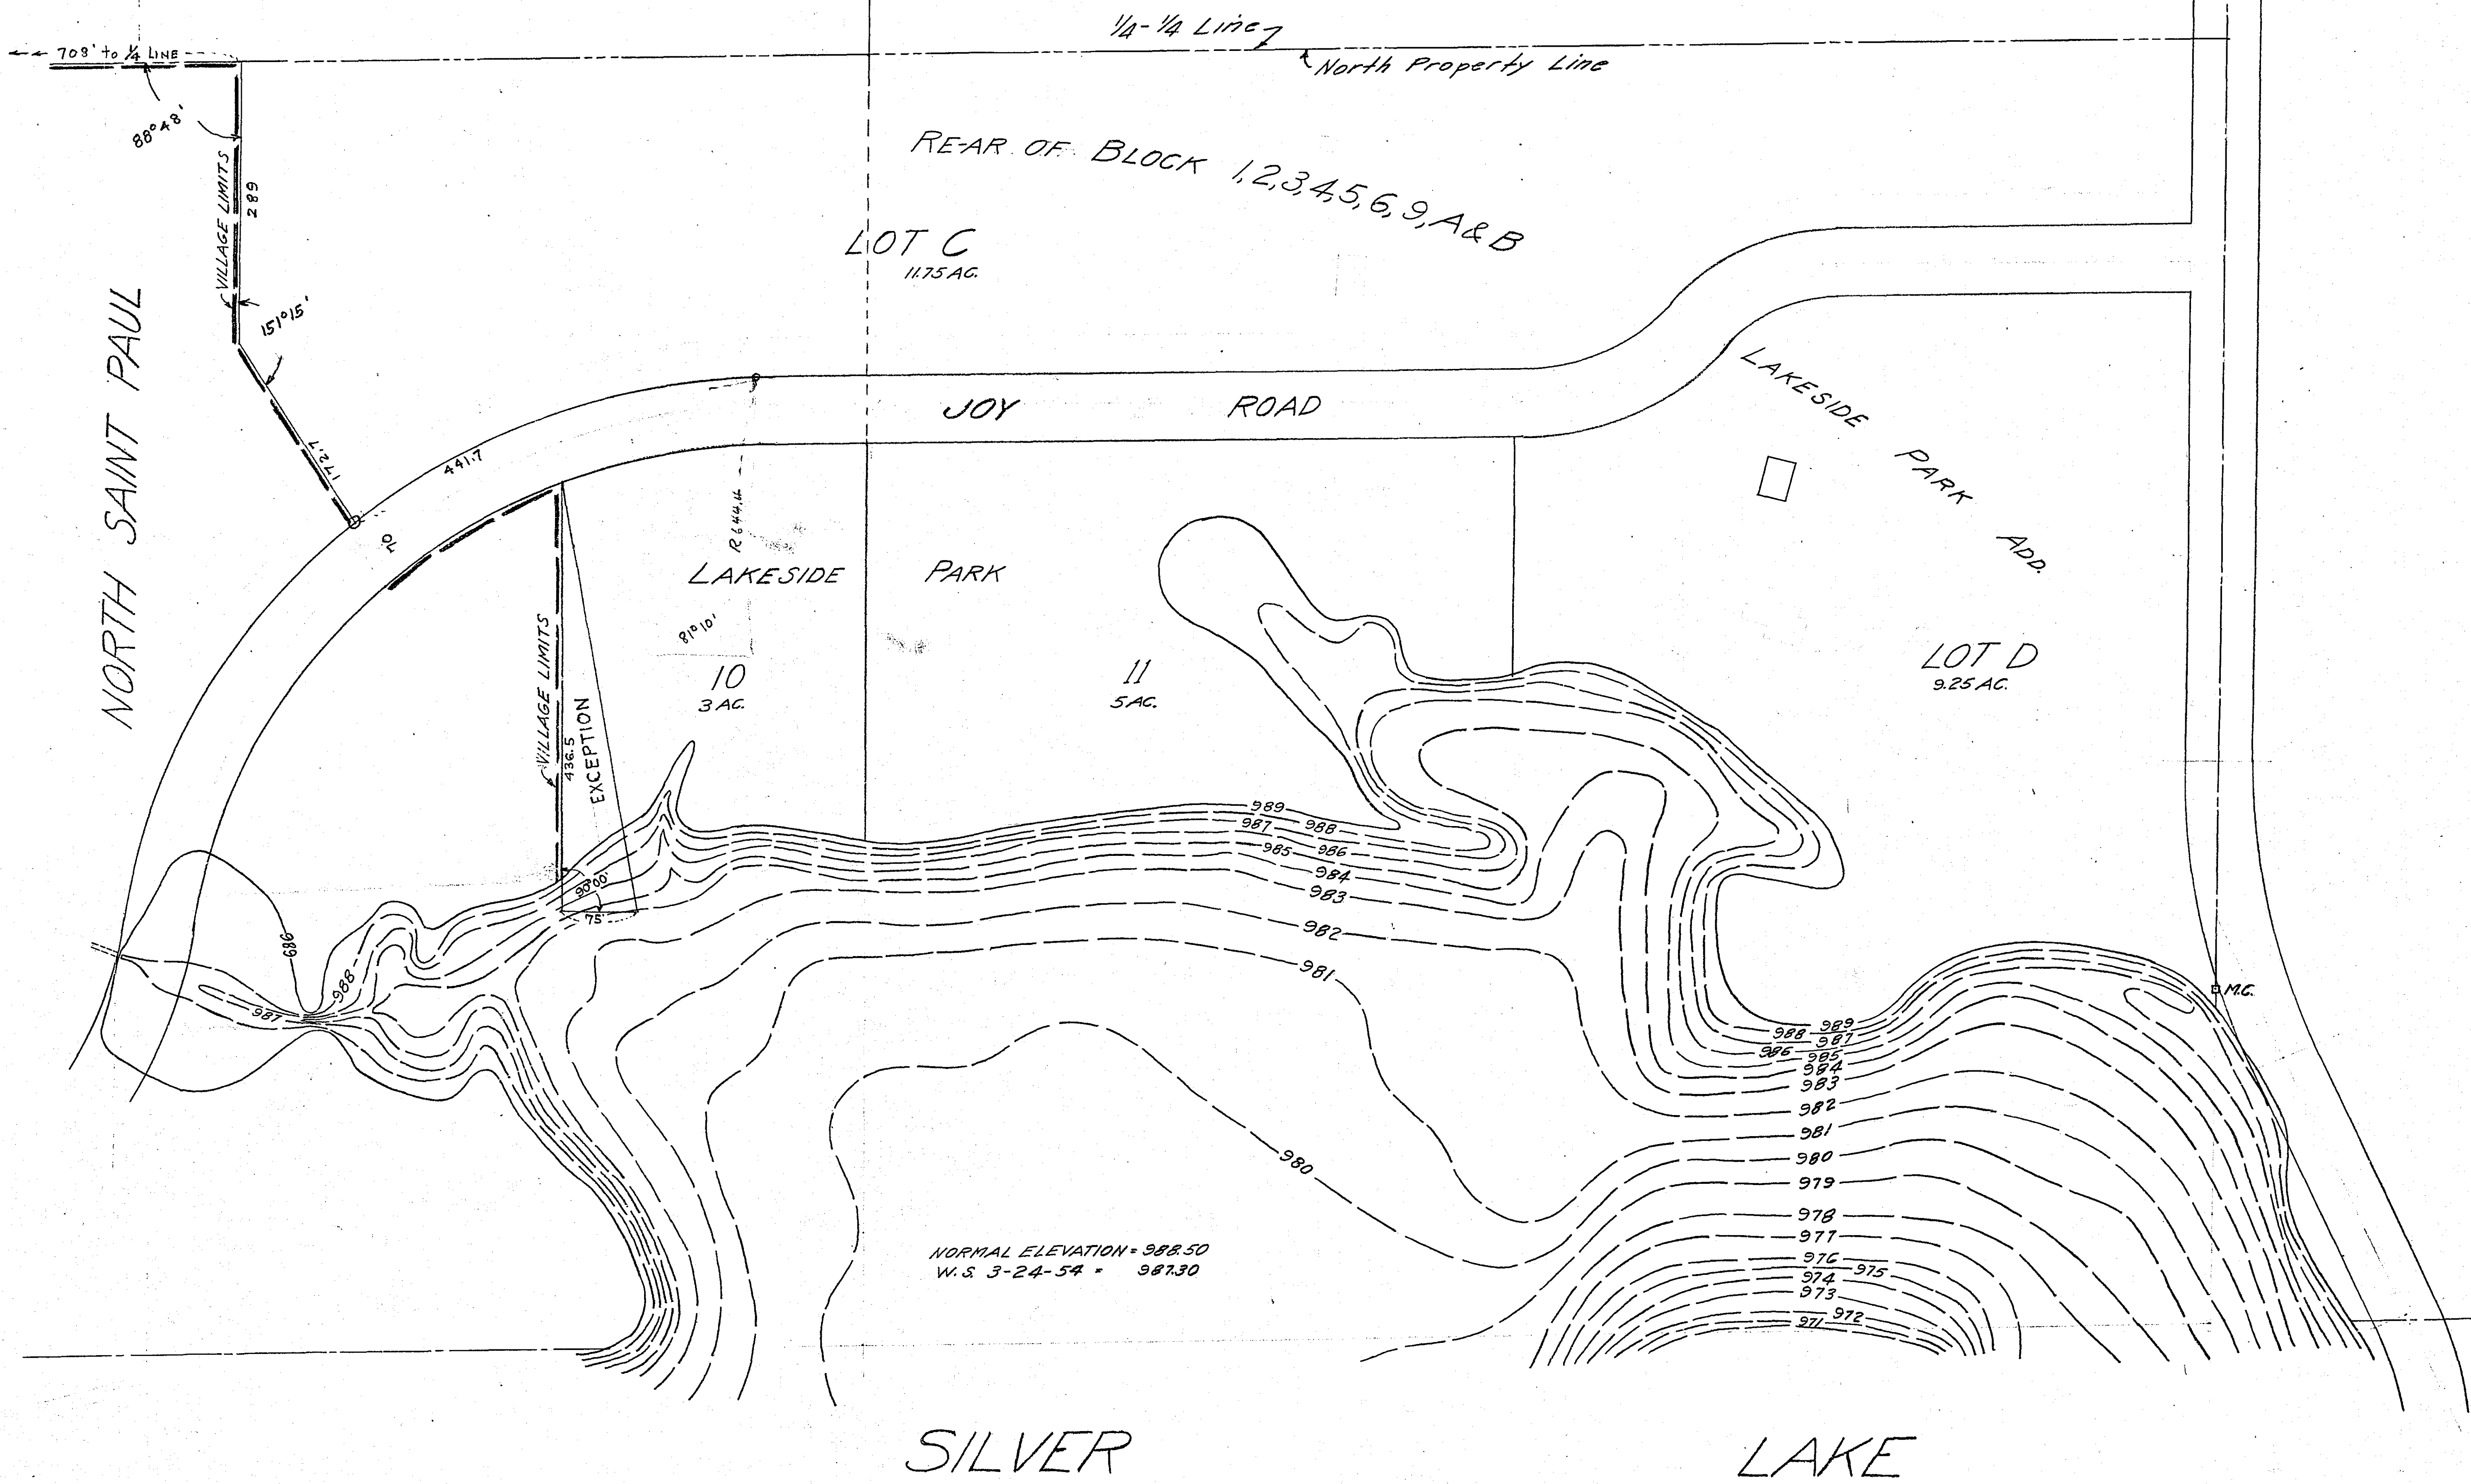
708' to 1/4 LINE

1/4-1/4 Line

North Property Line

88°48'

VILLAGE LIMITS

289

RE-AR. OF BLOCK 1,2,3,4,5,6,9, A&B

LOT C
11.75 AC.

151°15'

NORTH SAINT PAUL

121.7

441.7

JOY ROAD

LAKESIDE PARK ADD.

R 644.4

LAKESIDE PARK

81°10'

VILLAGE LIMITS

436.5

EXCEPTION

10
3 AC.

11
5 AC.

LOT D
9.25 AC.

989
987
988
985
986
984
983
982
981
980

90°00'

75'

989
988
987

M.C.

988 989
987
986 985
984
983
982
981
980
979
978
977
976 975
974
973
972
971

NORMAL ELEVATION = 988.50
W.S. 3-24-54 = 987.30

SILVER LAKE